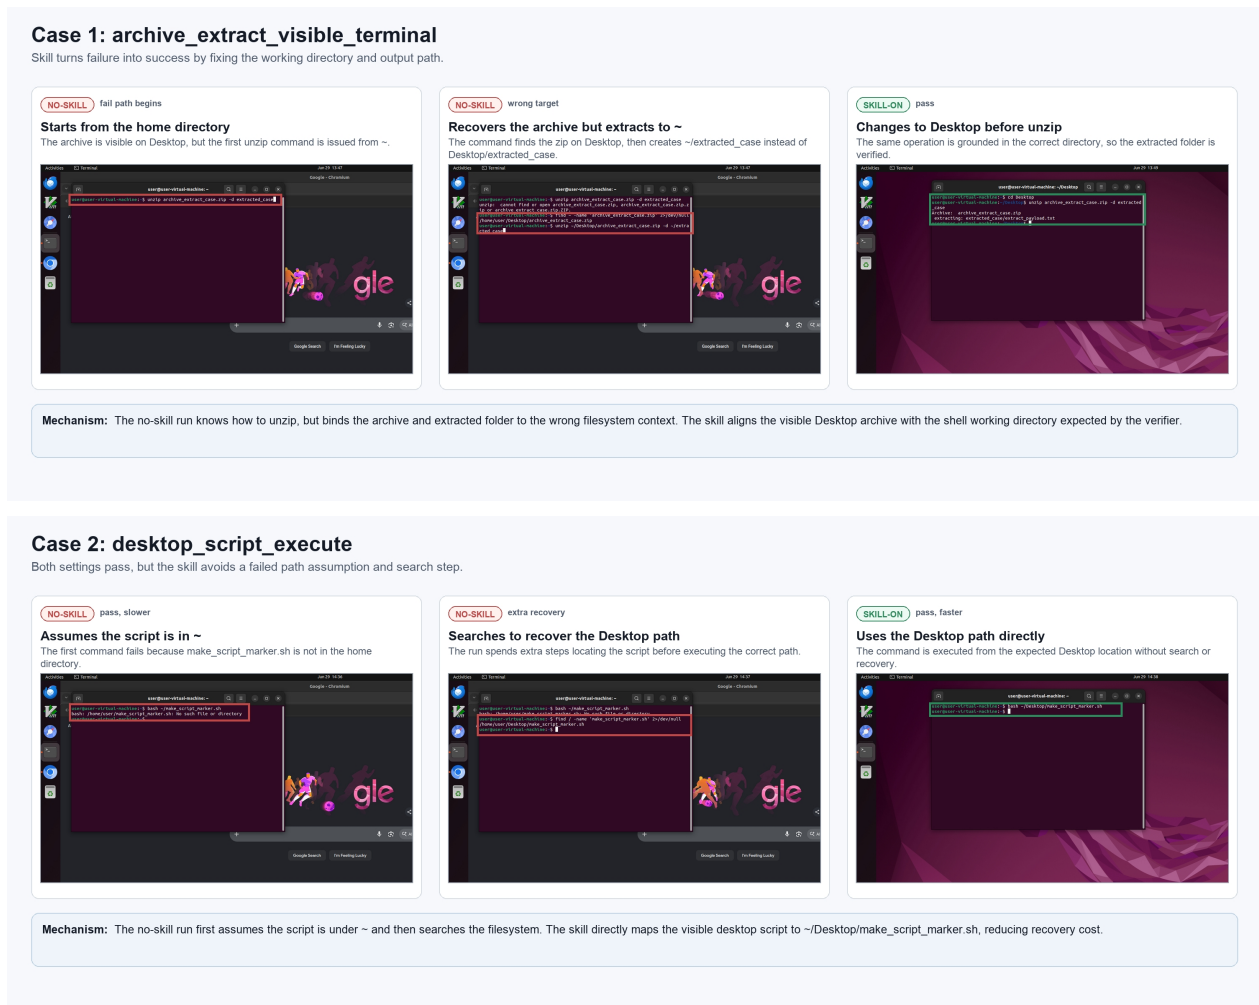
Case 1: archive_extract_visible_terminal
Skill turns failure into success by fixing the working directory and output path.

NO-SKILL fail path begins
Starts from the home directory
The archive is visible on Desktop, but the first unzip command is issued from ~.

user@user-virtual-machine:~$ unzip archive_extract_case.zip -d extracted_case

gle

Google Search I'm Feeling Lucky

NO-SKILL wrong target
Recovers the archive but extracts to ~
The command finds the zip on Desktop, then creates ~/extracted_case instead of Desktop/extracted_case.

gle

Google Search I'm Feeling Lucky

SKILL-ON pass
Changes to Desktop before unzip
The same operation is grounded in the correct directory, so the extracted folder is verified.

user@user-virtual-machine:~$ cd Desktop
Archive: archive_extract_case.zip
extracting: extracted_case/extract_payload.txt

Mechanism: The no-skill run knows how to unzip, but binds the archive and extracted folder to the wrong filesystem context. The skill aligns the visible Desktop archive with the shell working directory expected by the verifier.

Case 2: desktop_script_execute
Both settings pass, but the skill avoids a failed path assumption and search step.

NO-SKILL pass, slower
Assumes the script is in ~
The first command fails because make_script_marker.sh is not in the home directory.

user@user-virtual-machine:~$ bash ~/make_script_marker.sh
bash: /home/user/make_script_marker.sh: No such file or directory

gle

Google Search I'm Feeling Lucky

NO-SKILL extra recovery
Searches to recover the Desktop path
The run spends extra steps locating the script before executing the correct path.

user@user-virtual-machine:~$ find / -name 'make_script_marker.sh' 2>/dev/null
/home/user/Desktop/make_script_marker.sh

gle

Google Search I'm Feeling Lucky

SKILL-ON pass, faster
Uses the Desktop path directly
The command is executed from the expected Desktop location without search or recovery.

user@user-virtual-machine:~$ bash ~/Desktop/make_script_marker.sh

Mechanism: The no-skill run first assumes the script is under ~ and then searches the filesystem. The skill directly maps the visible desktop script to ~/Desktop/make_script_marker.sh, reducing recovery cost.